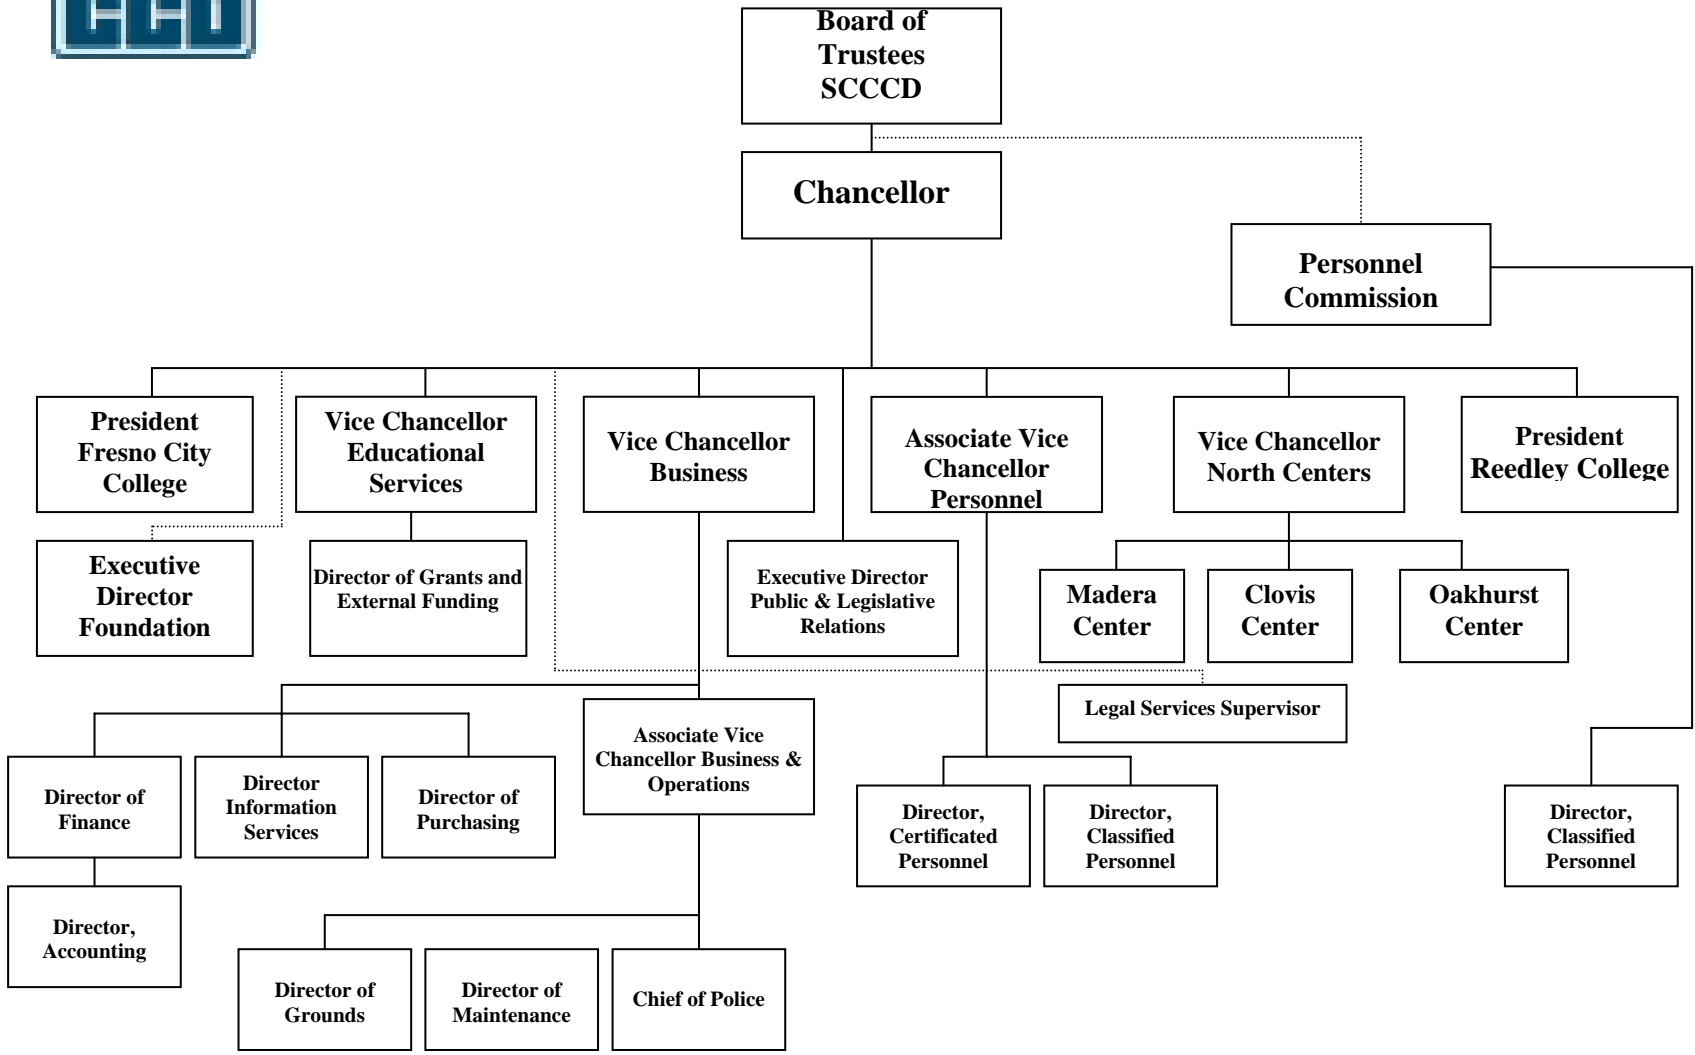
Board of Trustees SCCCD

Chancellor

Personnel Commission

President Fresno City College

Vice Chancellor Educational Services

Vice Chancellor Business

Associate Vice Chancellor Personnel

Vice Chancellor North Centers

President Reedley College

Executive Director Foundation

Director of Grants and External Funding

Executive Director Public & Legislative Relations

Madera Center

Clovis Center

Oakhurst Center

Legal Services Supervisor

Associate Vice Chancellor Business & Operations

Director of Finance

Director Information Services

Director of Purchasing

Director, Certificated Personnel

Director, Classified Personnel

Director, Classified Personnel

Director, Accounting

Director of Grounds

Director of Maintenance

Chief of Police